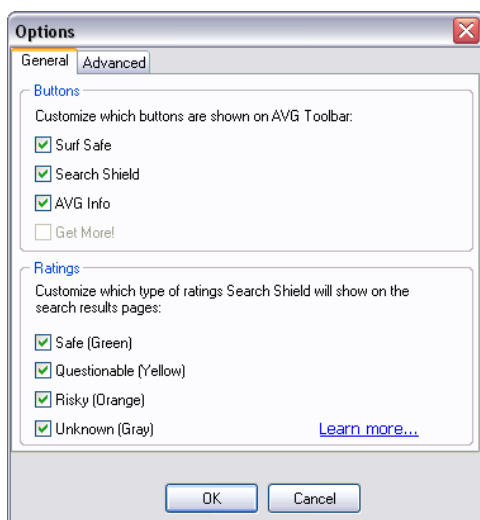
Options

General | Advanced

Buttons

Customize which buttons are shown on AVG Toolbar:

Surf Safe

Search Shield

AVG Info

Get More!

Ratings

Customize which type of ratings Search Shield will show on the search results pages:

Safe (Green)

Questionable (Yellow)

Risky (Orange)

Unknown (Gray)

Learn more...

OK

Cancel